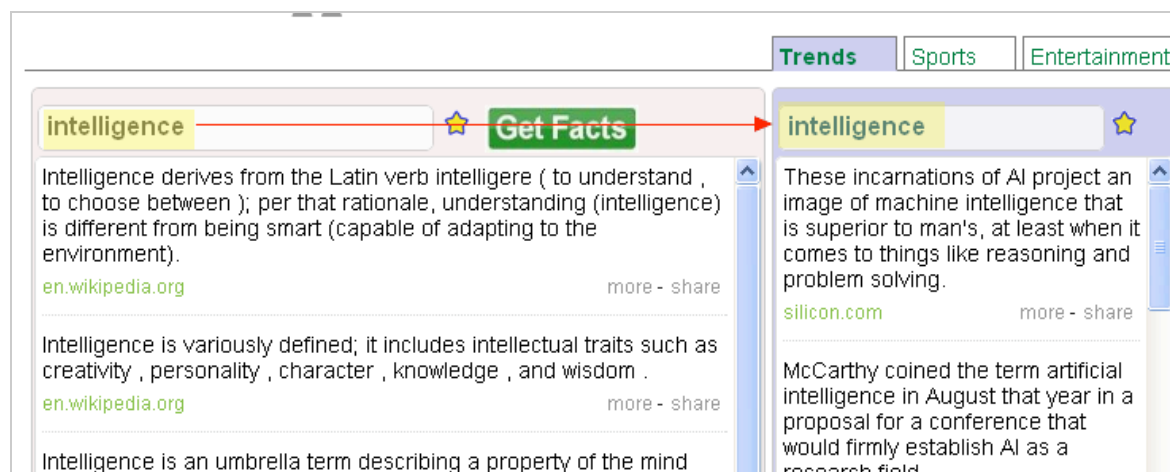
Trends | Sports | Entertainment

intelligence

Get Facts

Intelligence derives from the Latin verb intelligere ( to understand , to choose between ); per that rationale, understanding (intelligence) is different from being smart (capable of adapting to the environment).

en.wikipedia.org

more - share

Intelligence is variously defined; it includes intellectual traits such as creativity , personality , character , knowledge , and wisdom .

en.wikipedia.org

more - share

Intelligence is an umbrella term describing a property of the mind

intelligence

These incarnations of AI project an image of machine intelligence that is superior to man's, at least when it comes to things like reasoning and problem solving.

silicon.com

more - share

McCarthy coined the term artificial intelligence in August that year in a proposal for a conference that would firmly establish AI as a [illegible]